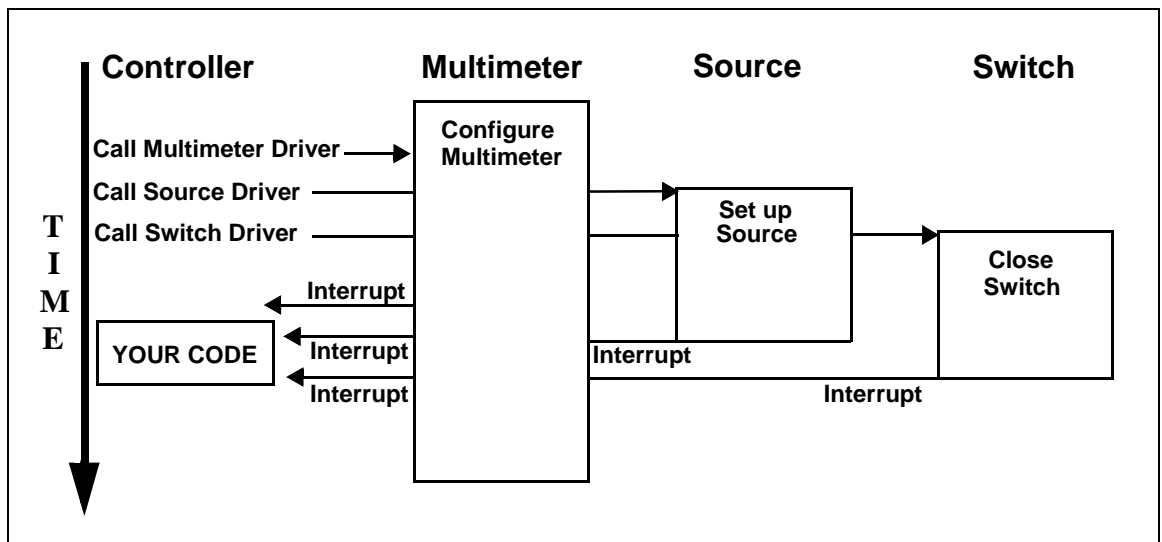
Controller

Multimeter

Source

Switch

T I M E

Call Multimeter Driver

Call Source Driver

Call Switch Driver

Configure Multimeter

Set up Source

Close Switch

Interrupt

YOUR CODE

Interrupt

Interrupt

Interrupt

Interrupt